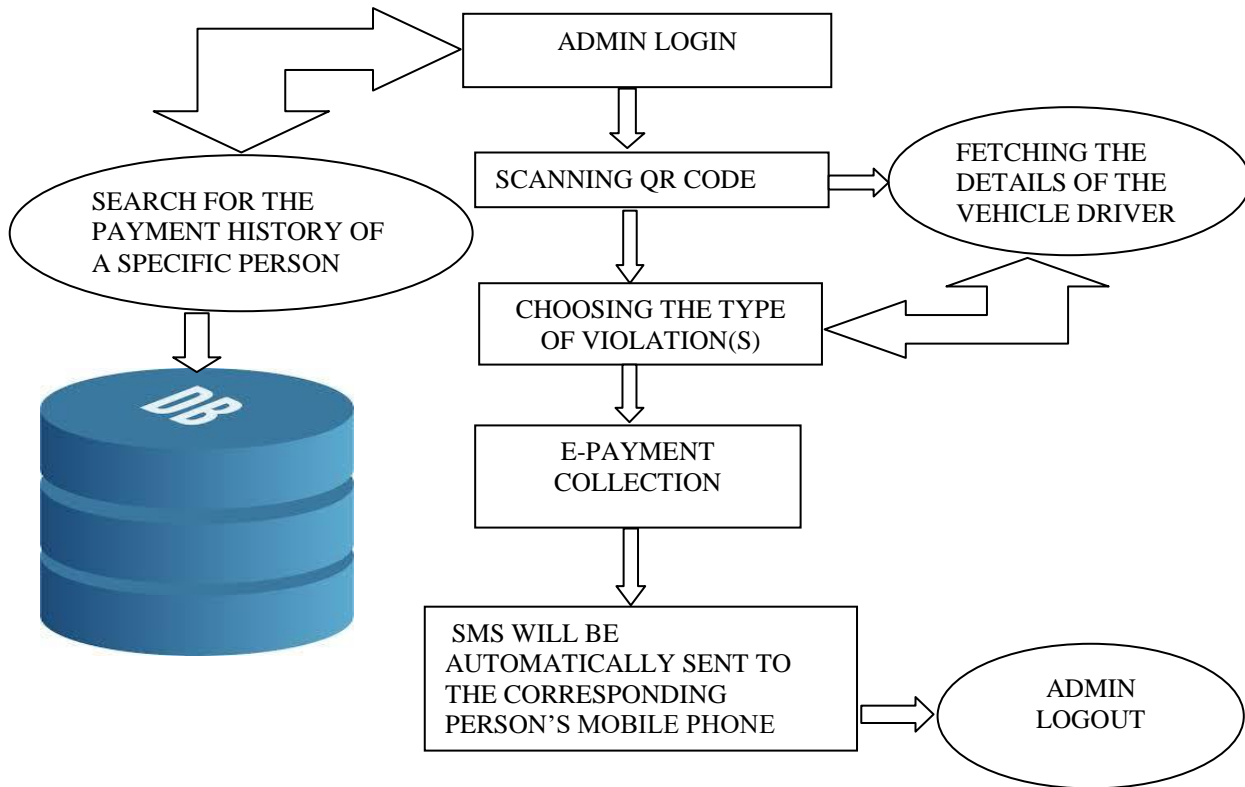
ADMIN LOGIN

SCANNING QR CODE

FETCHING THE DETAILS OF THE VEHICLE DRIVER

SEARCH FOR THE PAYMENT HISTORY OF A SPECIFIC PERSON

CHOOSING THE TYPE OF VIOLATION(S)

DB

E-PAYMENT COLLECTION

SMS WILL BE AUTOMATICALLY SENT TO THE CORRESPONDING PERSON'S MOBILE PHONE

ADMIN LOGOUT